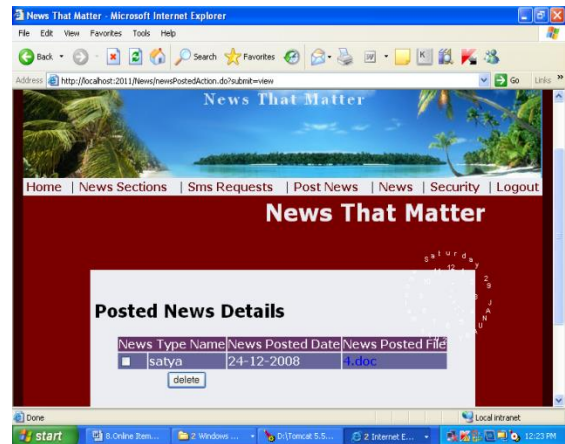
News That Matter - Microsoft Internet Explorer

File Edit View Favorites Tools Help

Back Search Favorites

Address http://localhost:2011/News/newsPostedAction.do?submit=view Go Links

News That Matter

Home | News Sections | Sms Requests | Post News | News | Security | Logout

News That Matter

Posted News Details

| News Type Name | News Posted Date | News Posted File |
|---|---|---|
| satya | 24-12-2008 | 4.doc |

delete

Done

Local intranet

start 8.Online Item... 2 Windows ... D:\Tomcat 5.5... 2 Internet E... 12:23 PM